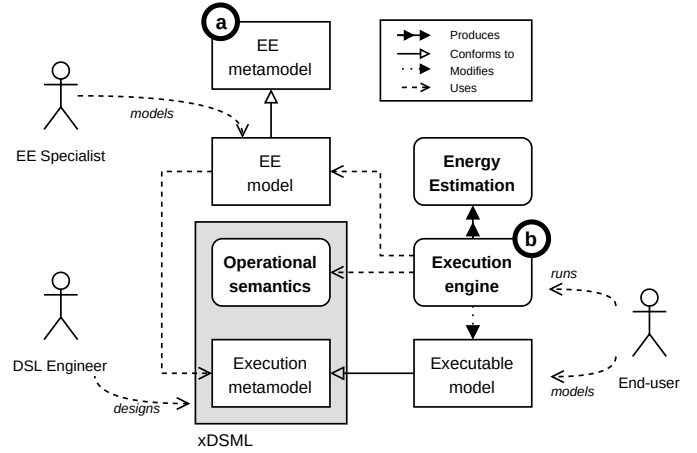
a

EE metamodel

Produces
Conforms to
Modifies
Uses

models

EE Specialist

EE model

Energy Estimation

b

Operational semantics

Execution engine

runs

DSL Engineer

Execution metamodel

Executable model

End-user

designs

models

xDSML